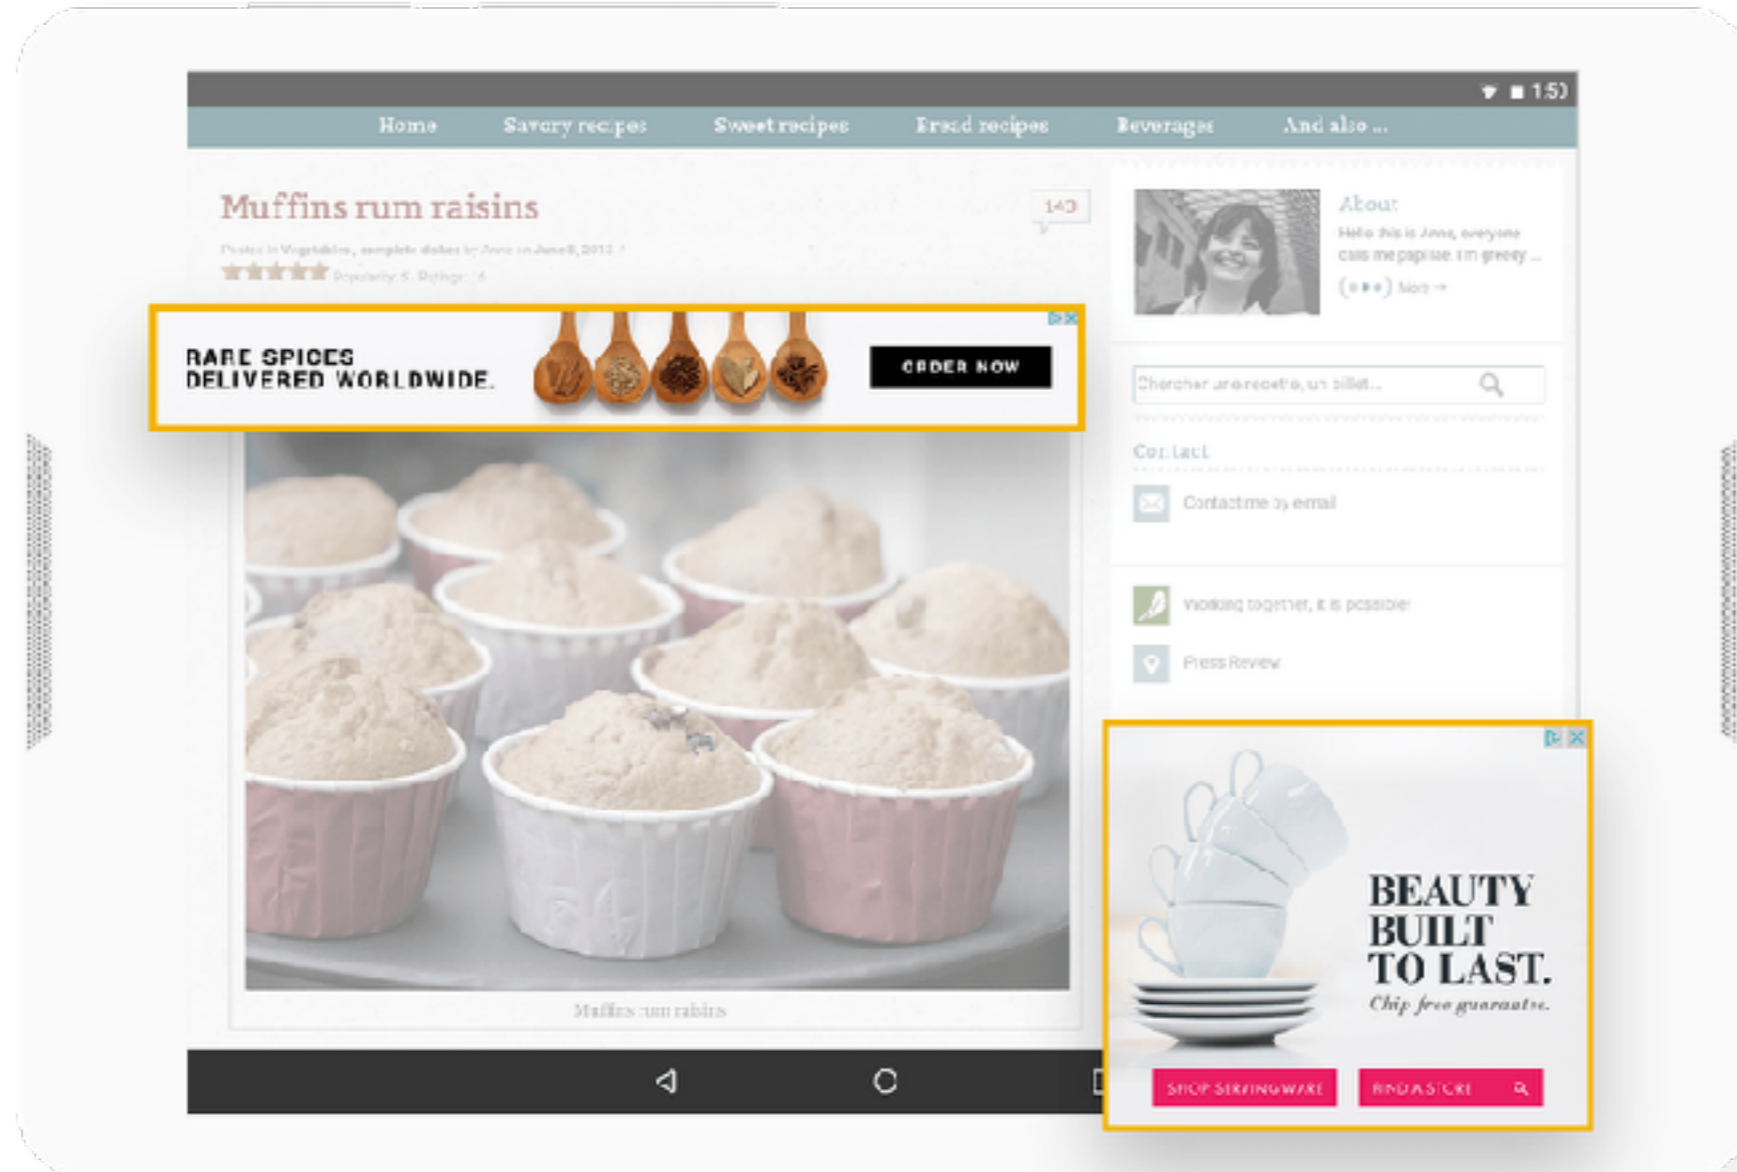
1:50

Home Savory recipes Sweet recipes Bread recipes Beverages And also ...

Muffins rum raisins

140

Posted in Vegetables, complete dishes by Anne on June 8, 2013 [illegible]

Popularity: 5 Ratings: 16

RARE SPICES DELIVERED WORLDWIDE.

ORDER NOW

About

Hello this is Anne, everyone calls me papille. I'm greedy ...

(•••) More →

Chercher une recette, un billet...

Contact

Contact me by email

Working together, it is possible!

Press Review

Muffins rum raisins

BEAUTY BUILT TO LAST.

Chip free guarantee.

SHOP SERVINGWARE

FIND A STORE